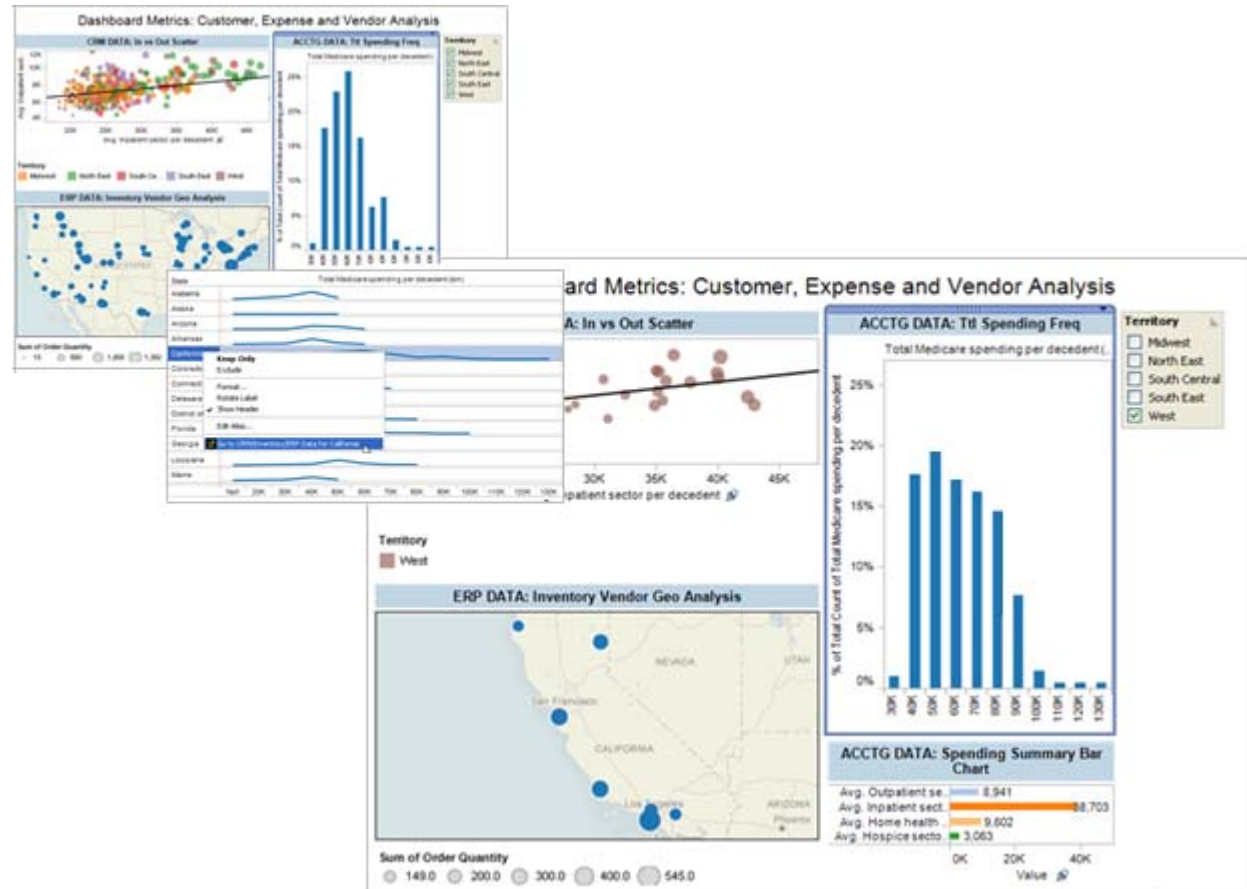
Dashboard Metrics: Customer, Expense and Vendor Analysis

CRM DATA: In vs Out Scatter

ACCTG DATA: Ttl Spending Freq

Total Medicare spending per decedent

Territory
Midwest
North East
South Central
South East
West

Avg. inpatient sector per decedent

Territory
Midwest
North East
South Ce..
South East
West

ERP DATA: Inventory Vendor Geo Analysis

Sum of Order Quantity

State
Alabama
Alaska
Arizona
Arkansas
California
Colorado
Connecticut
Delaware
District of...
Florida
Georgia
Louisiana
Maine

Total Medicare spending per decedent (bin)

Keep Only
Exclude
Format...
Rotate Label
Show Header
Edit Alias...
Go to CRM/Inventory/ERP Data for California

Null 20K 30K 40K 50K 60K 70K 80K 90K 100K 110K 120K 130K

Dashboard Metrics: Customer, Expense and Vendor Analysis

CRM DATA: In vs Out Scatter

30K 35K 40K 45K
Avg. inpatient sector per decedent

Territory
West

ACCTG DATA: Ttl Spending Freq

Total Medicare spending per decedent (..

% of Total Count of Total Medicare spending per decedent

25%
20%
15%
10%
5%
0%

30K 40K 50K 60K 70K 80K 90K 100K 110K 120K 130K

Territory
Midwest
North East
South Central
South East
West

ERP DATA: Inventory Vendor Geo Analysis

NEVADA
UTAH
San Francisco
CALIFORNIA
Los Angeles
ARIZONA
Phoenix

Sum of Order Quantity
149.0 200.0 300.0 400.0 545.0

ACCTG DATA: Spending Summary Bar Chart

| | |
|---|---|
| Avg. Outpatient se.. | 8,941 |
| Avg. Inpatient sect.. | 38,703 |
| Avg. Home health .. | 9,602 |
| Avg. Hospice secto.. | 3,063 |

0K 20K 40K
Value